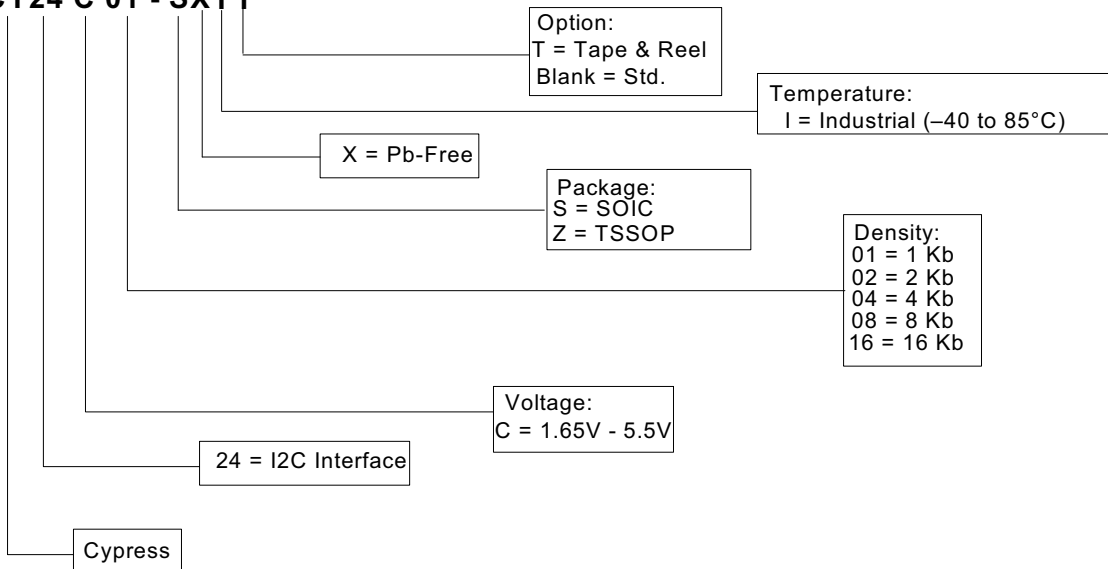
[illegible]24 C 01 - S X I T

Option:
T = Tape & Reel
Blank = Std.

Temperature:
I = Industrial (–40 to 85°C)

X = Pb-Free

Package:
S = SOIC
Z = TSSOP

Density:
01 = 1 Kb
02 = 2 Kb
04 = 4 Kb
08 = 8 Kb
16 = 16 Kb

Voltage:
C = 1.65V - 5.5V

24 = I2C Interface

Cypress